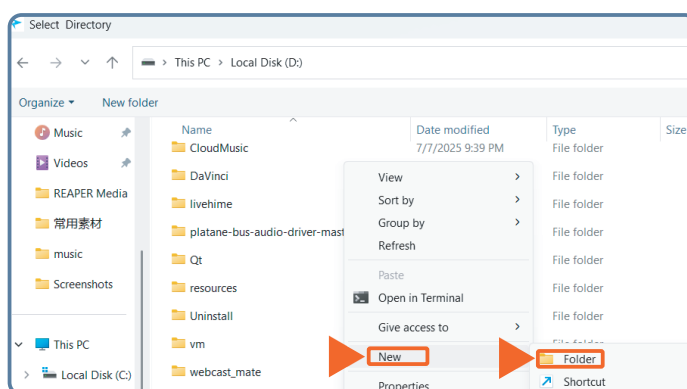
Select Directory

This PC > Local Disk (D:)

Organize ▾ New folder

Music
Videos
REAPER Media
常用素材
music
Screenshots
This PC
Local Disk (C:)

| Name | Date modified | Type | Size |
|---|---|---|---|
| CloudMusic | 7/7/2025 9:39 PM | File folder | |
| DaVinci | | File folder | |
| livehime | | File folder | |
| platane-bus-audio-driver-mast | | File folder | |
| Qt | | File folder | |
| resources | | File folder | |
| Uninstall | | File folder | |
| vm | | File folder | |
| webcast_mate | | | |

View
Sort by
Group by
Refresh
Paste
Open in Terminal
Give access to
New
Properties

Folder
Shortcut